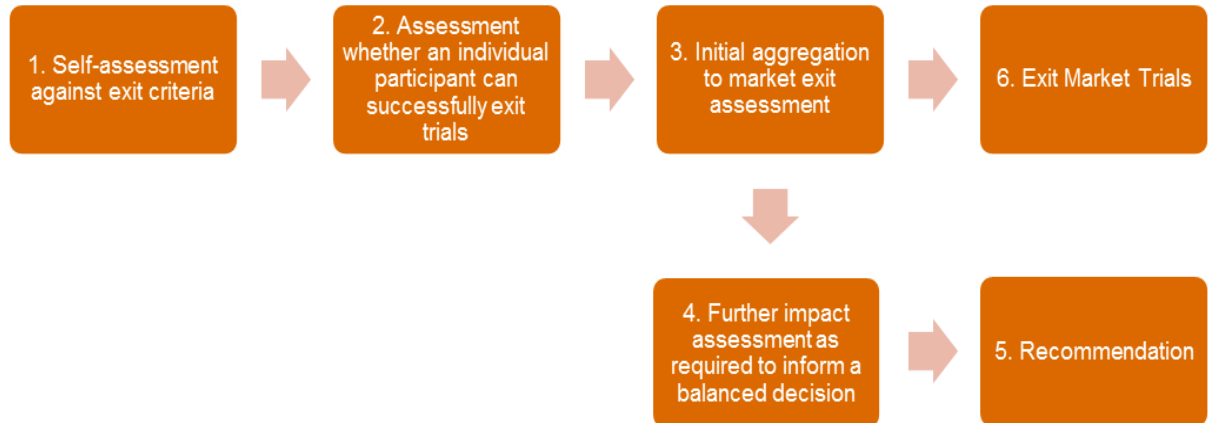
1. Self-assessment against exit criteria

2. Assessment whether an individual participant can successfully exit trials

3. Initial aggregation to market exit assessment

6. Exit Market Trials

4. Further impact assessment as required to inform a balanced decision

5. Recommendation